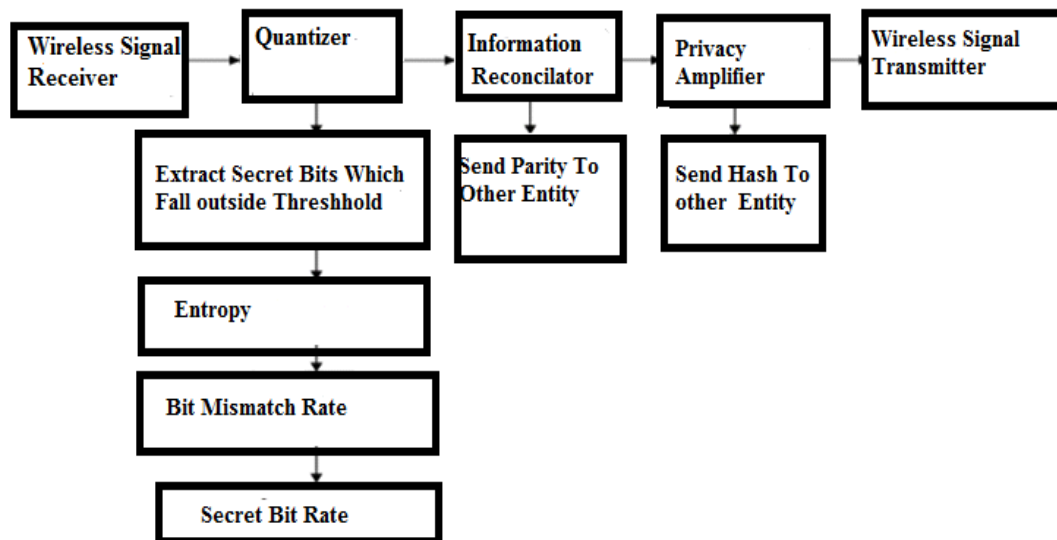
Wireless Signal Receiver

Quantizer

Information Reconcilator

Privacy Amplifier

Wireless Signal Transmitter

Extract Secret Bits Which Fall outside Threshhold

Send Parity To Other Entity

Send Hash To other Entity

Entropy

Bit Mismatch Rate

Secret Bit Rate